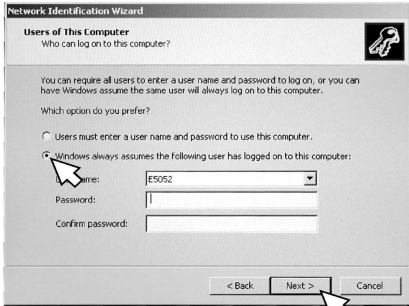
Network Identification Wizard

Users of This Computer
Who can log on to this computer?

You can require all users to enter a user name and password to log on, or you can have Windows assume the same user will always log on to this computer.

Which option do you prefer?

Users must enter a user name and password to use this computer.

Windows always assumes the following user has logged on to this computer:

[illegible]name: E5052

Password:

Confirm password:

< Back
Next >
Cancel